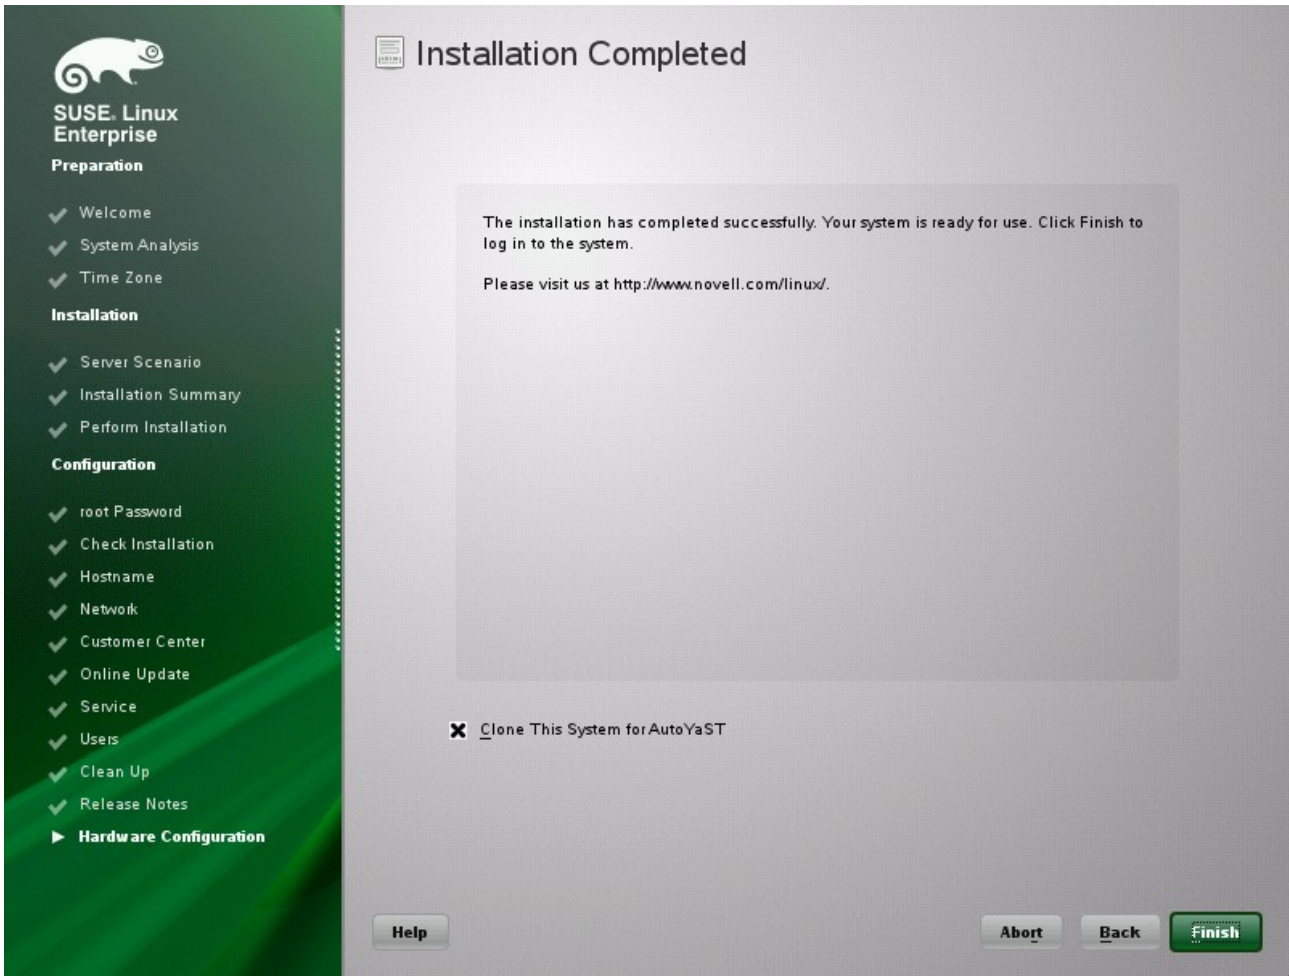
SUSE. Linux Enterprise

Preparation

Welcome

System Analysis

Time Zone

Installation

Server Scenario

Installation Summary

Perform Installation

Configuration

root Password

Check Installation

Hostname

Network

Customer Center

Online Update

Service

Users

Clean Up

Release Notes

Hardware Configuration

Installation Completed

The installation has completed successfully. Your system is ready for use. Click Finish to log in to the system.

Please visit us at http://www.novell.com/linux/.

Clone This System for AutoYaST

Help

Abort

Back

Finish